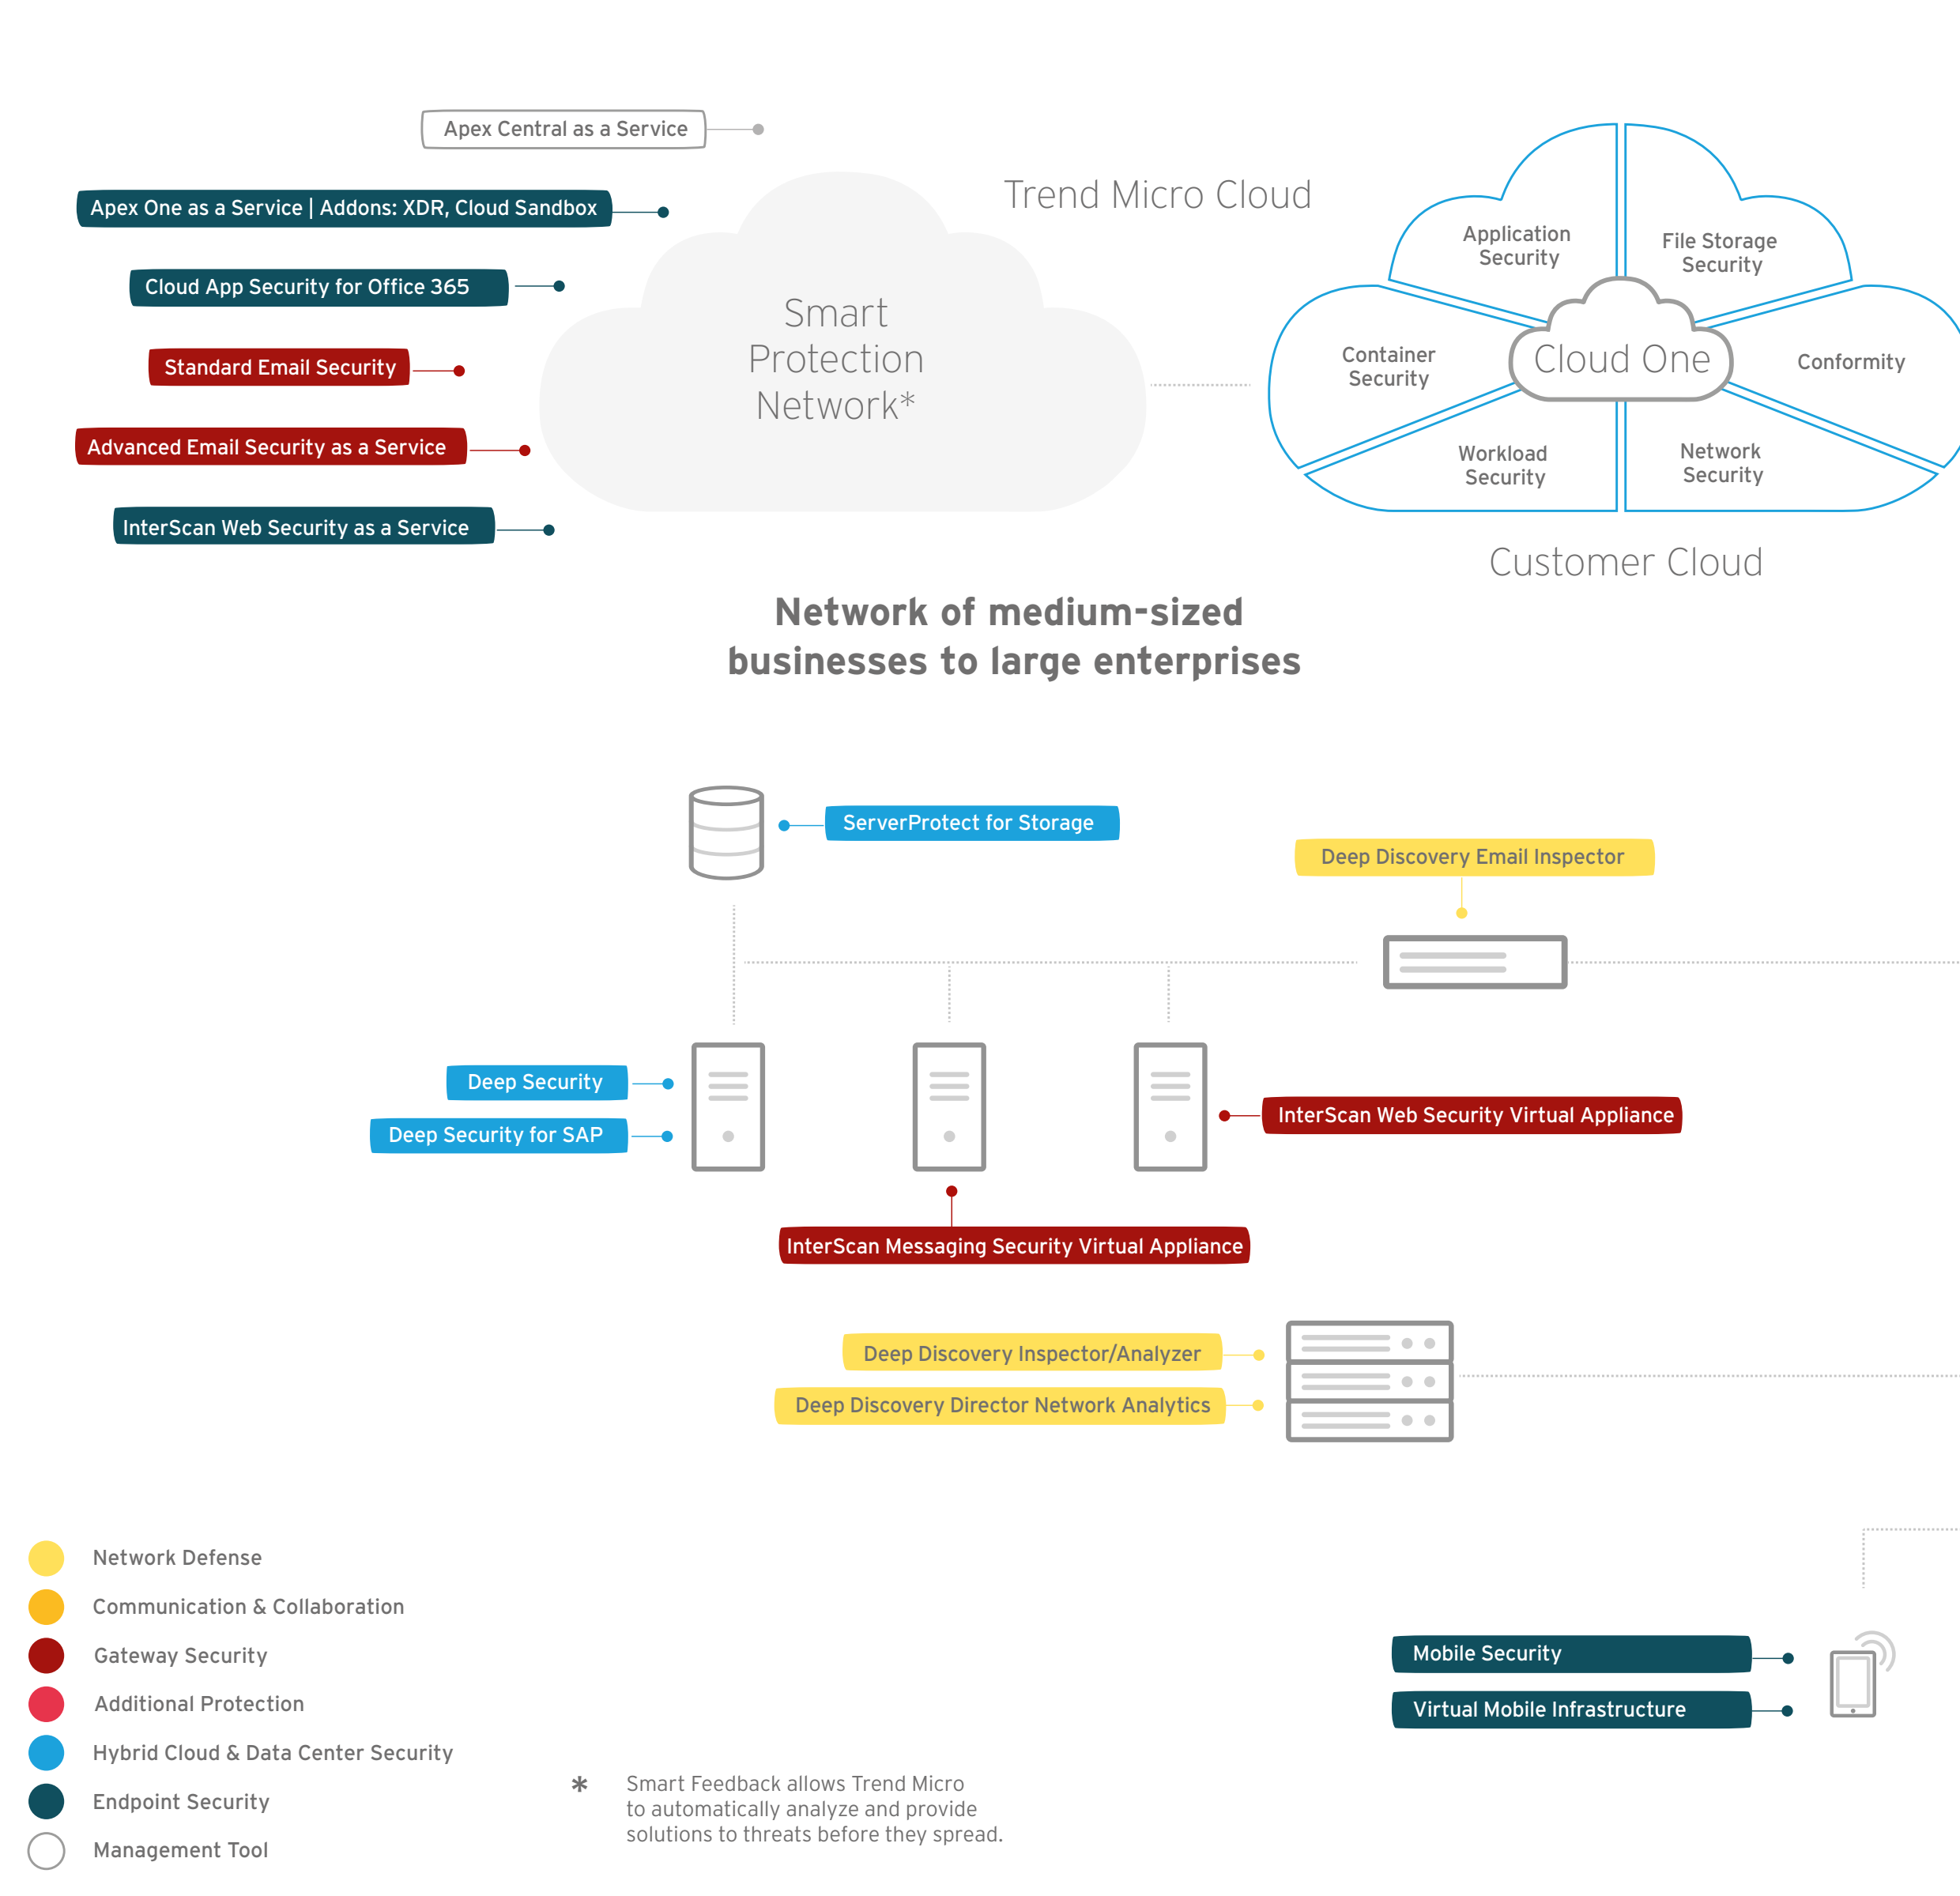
Apex Central as a Service

Apex One as a Service | Addons: XDR, Cloud Sandbox

Cloud App Security for Office 365

Standard Email Security

Advanced Email Security as a Service

InterScan Web Security as a Service

Smart Protection Network*

Trend Micro Cloud

Application Security

File Storage Security

Container Security

Cloud One

Conformity

Workload Security

Network Security

Customer Cloud

Network of medium-sized businesses to large enterprises

ServerProtect for Storage

Deep Discovery Email Inspector

Deep Security

Deep Security for SAP

InterScan Web Security Virtual Appliance

InterScan Messaging Security Virtual Appliance

Deep Discovery Inspector/Analyzer

Deep Discovery Director Network Analytics

Network Defense

Communication & Collaboration

Gateway Security

Additional Protection

Hybrid Cloud & Data Center Security

Endpoint Security

Management Tool

* Smart Feedback allows Trend Micro to automatically analyze and provide solutions to threats before they spread.

Mobile Security

Virtual Mobile Infrastructure